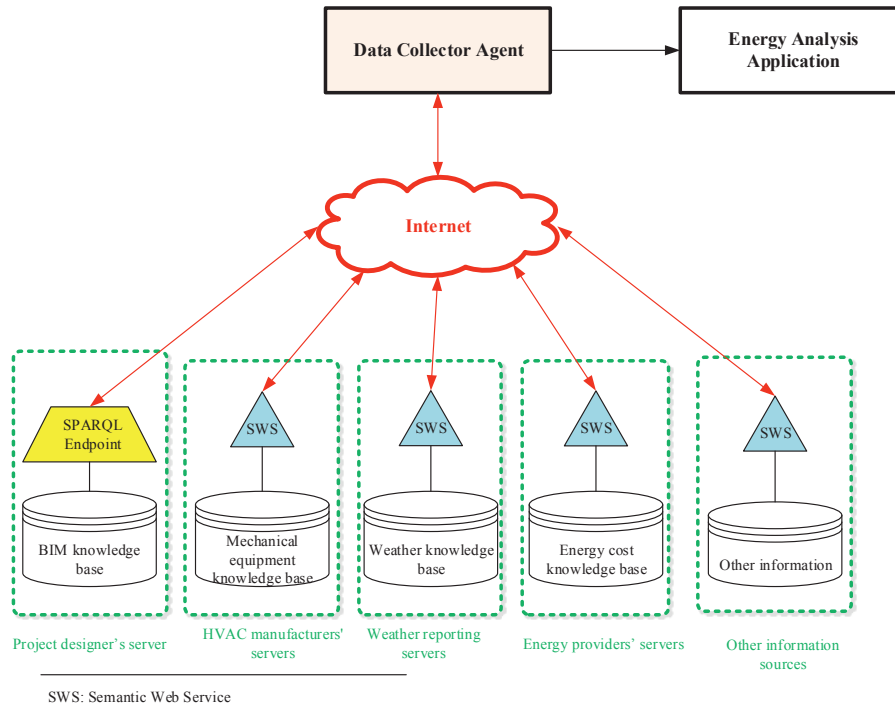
Data Collector Agent

Energy Analysis Application

Internet

SPARQL Endpoint

BIM knowledge base

SWS

Mechanical equipment knowledge base

SWS

Weather knowledge base

SWS

Energy cost knowledge base

SWS

Other information

Project designer’s server

HVAC manufacturers' servers

Weather reporting servers

Energy providers’ servers

Other information sources

SWS: Semantic Web Service